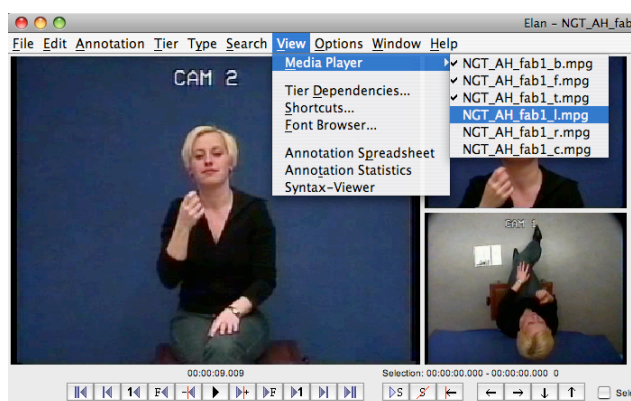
Elan – NGT_AH_fab

File Edit Annotation Tier Type Search View Options Window Help

Media Player
Tier Dependencies...
Shortcuts...
Font Browser...
Annotation Spreadsheet
Annotation Statistics
Syntax-Viewer

✓ NGT_AH_fab1_b.mpg
✓ NGT_AH_fab1_f.mpg
✓ NGT_AH_fab1_t.mpg
NGT_AH_fab1_l.mpg
NGT_AH_fab1_r.mpg
NGT_AH_fab1_c.mpg

CAM 2

CAM 1

00:00:09.009

Selection: 00:00:00.000 - 00:00:00.000 0

S

Sel